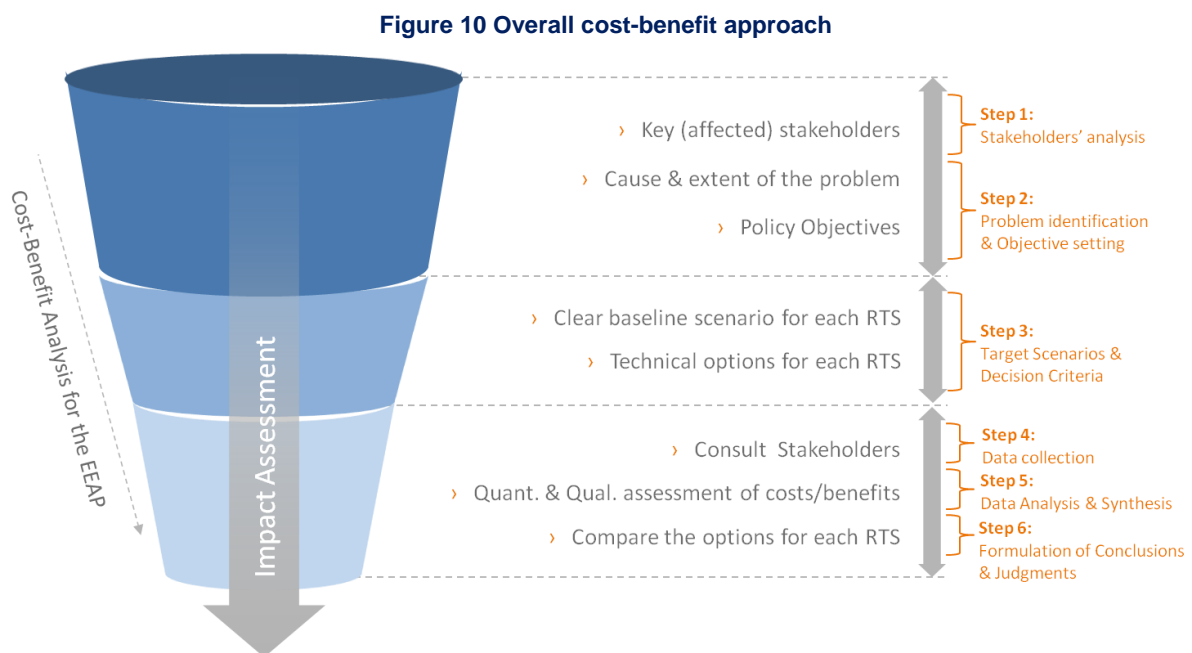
**Figure 10 Overall cost-benefit approach**

Cost-Benefit Analysis for the EEAP

Impact Assessment

› Key (affected) stakeholders

› Cause & extent of the problem

› Policy Objectives

› Clear baseline scenario for each RTS

› Technical options for each RTS

› Consult Stakeholders

› Quant. & Qual. assessment of costs/benefits

› Compare the options for each RTS

Step 1:
Stakeholders' analysis

Step 2:
Problem identification & Objective setting

Step 3:
Target Scenarios & Decision Criteria

Step 4:
Data collection

Step 5:
Data Analysis & Synthesis

Step 6:
Formulation of Conclusions & Judgments